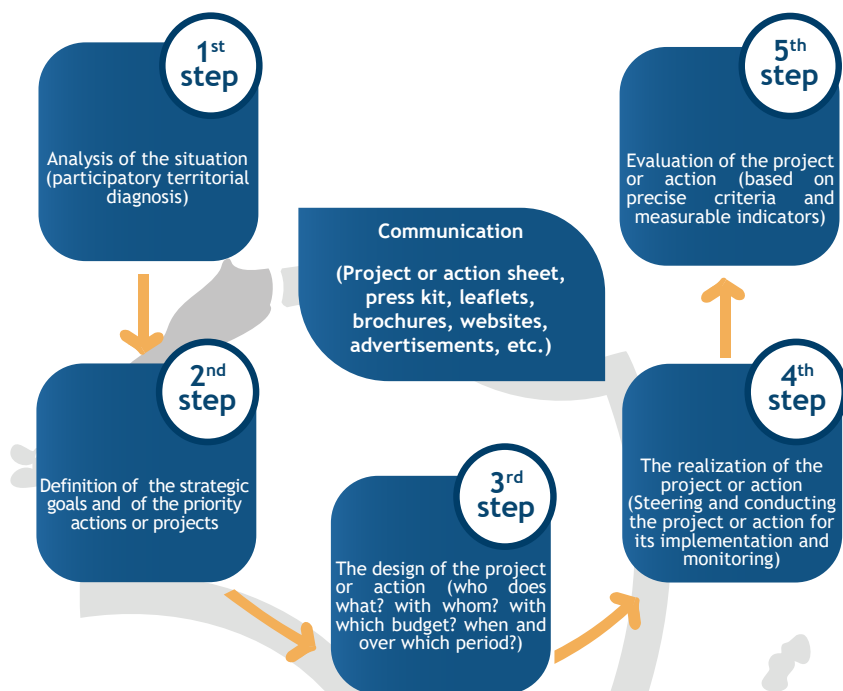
1$^{st}$ step

Analysis of the situation (participatory territorial diagnosis)

2$^{nd}$ step

Definition of the strategic goals and of the priority actions or projects

3$^{rd}$ step

The design of the project or action (who does what? with whom? with which budget? when and over which period?)

4$^{th}$ step

The realization of the project or action (Steering and conducting the project or action for its implementation and monitoring)

5$^{th}$ step

Evaluation of the project or action (based on precise criteria and measurable indicators)

Communication

(Project or action sheet, press kit, leaflets, brochures, websites, advertisements, etc.)